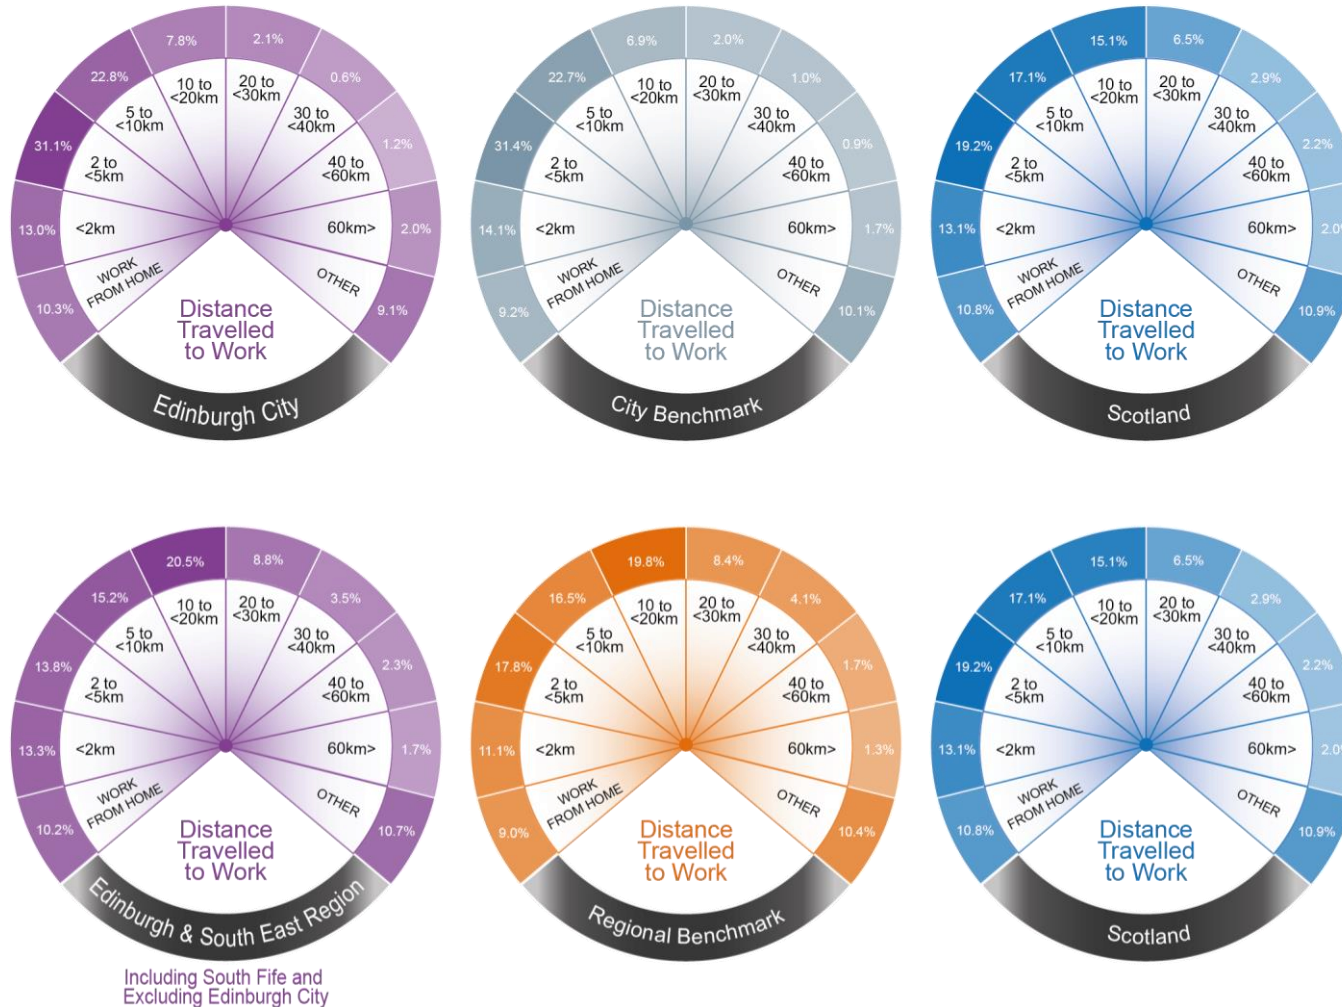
7.8%
2.1%
22.8%
0.6%
10 to <20km
20 to <30km
5 to <10km
30 to <40km
31.1%
1.2%
2 to <5km
40 to <60km
13.0%
<2km
60km>
2.0%
WORK FROM HOME
OTHER
10.3%
9.1%
Distance Travelled to Work
Edinburgh City

6.9%
2.0%
22.7%
1.0%
10 to <20km
20 to <30km
5 to <10km
30 to <40km
31.4%
0.9%
2 to <5km
40 to <60km
14.1%
<2km
60km>
1.7%
WORK FROM HOME
OTHER
9.2%
10.1%
Distance Travelled to Work
City Benchmark

15.1%
6.5%
17.1%
2.9%
10 to <20km
20 to <30km
5 to <10km
30 to <40km
19.2%
2.2%
2 to <5km
40 to <60km
13.1%
<2km
60km>
2.0
WORK FROM HOME
OTHER
10.8%
10.9%
Distance Travelled to Work
Scotland

20.5%
8.8%
15.2%
3.5%
10 to <20km
20 to <30km
5 to <10km
30 to <40km
13.8%
2.3%
2 to <5km
40 to <60km
13.3%
<2km
60km>
1.7%
WORK FROM HOME
OTHER
10.2%
10.7%
Distance Travelled to Work
Edinburgh & South East Region
Including South Fife and Excluding Edinburgh City

19.8%
8.4%
16.5%
4.1%
10 to <20km
20 to <30km
5 to <10km
30 to <40km
17.8%
1.7%
2 to <5km
40 to <60km
11.1%
<2km
60km>
1.3%
WORK FROM HOME
OTHER
9.0%
10.4%
Distance Travelled to Work
Regional Benchmark

15.1%
6.5%
17.1%
2.9%
10 to <20km
20 to <30km
5 to <10km
30 to <40km
19.2%
2.2%
2 to <5km
40 to <60km
13.1%
<2km
60km>
2.0
WORK FROM HOME
OTHER
10.8%
10.9%
Distance Travelled to Work
Scotland